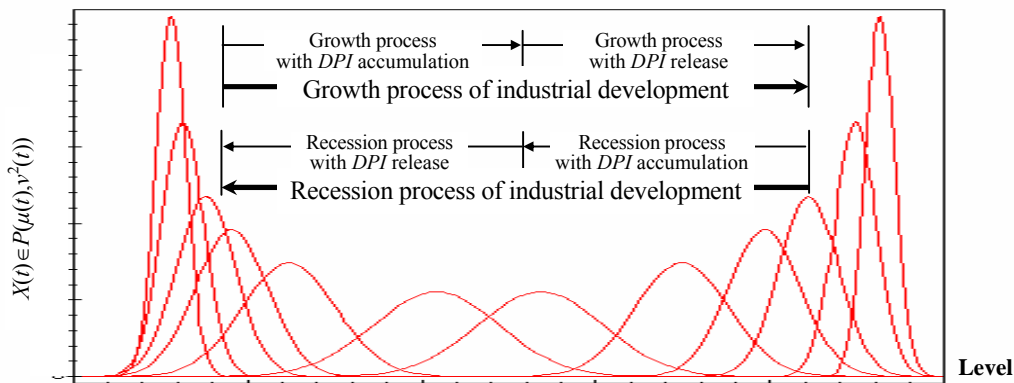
Growth process with *DPI* accumulation

Growth process with *DPI* release

Growth process of industrial development

Recession process with *DPI* release

Recession process with *DPI* accumulation

Recession process of industrial development

$X(t) \in P(\mu(t), v^2(t))$

Level